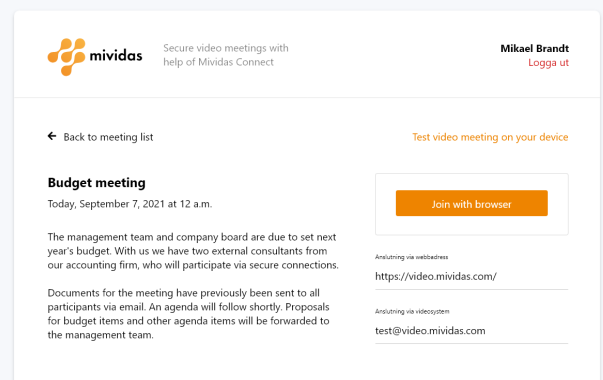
mividas

Secure video meetings with help of Mividas Connect

Mikael Brandt
Logga ut

Back to meeting list

Test video meeting on your device

Budget meeting

Today, September 7, 2021 at 12 a.m.

The management team and company board are due to set next year's budget. With us we have two external consultants from our accounting firm, who will participate via secure connections.

Documents for the meeting have previously been sent to all participants via email. An agenda will follow shortly. Proposals for budget items and other agenda items will be forwarded to the management team.

Join with browser

Anslutning via webbadress

https://video.mividas.com/

Anslutning via videosystem

test@video.mividas.com